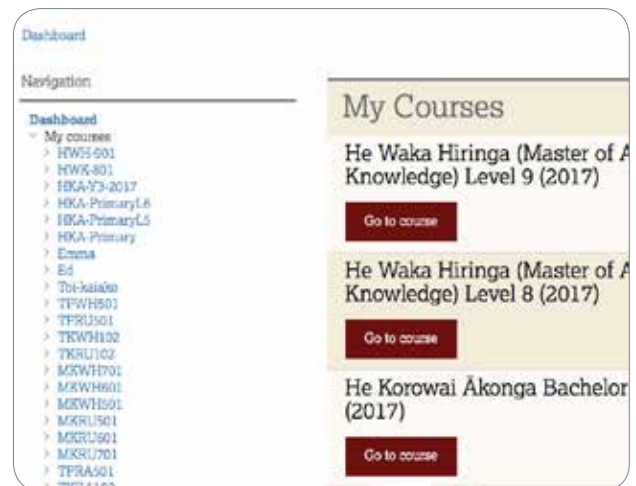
Dashboard

Navigation

Dashboard
My courses
HWH-501
HWK-801
HKA-Y3-2017
HKA-PrimaryL6
HKA-PrimaryL5
HKA-Primary
Emma
Ed
Toi-kaiako
TPWH501
TPRU501
TKWH102
TKRU102
MKWH701
MKWH601
MKWH501
MKRU501
MKRU601
MKRU701
TPRA501
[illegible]

My Courses

He Waka Hiringa (Master of A Knowledge) Level 9 (2017)

Go to course

He Waka Hiringa (Master of A Knowledge) Level 8 (2017)

Go to course

He Korowai Ākonga Bachelor (2017)

Go to course